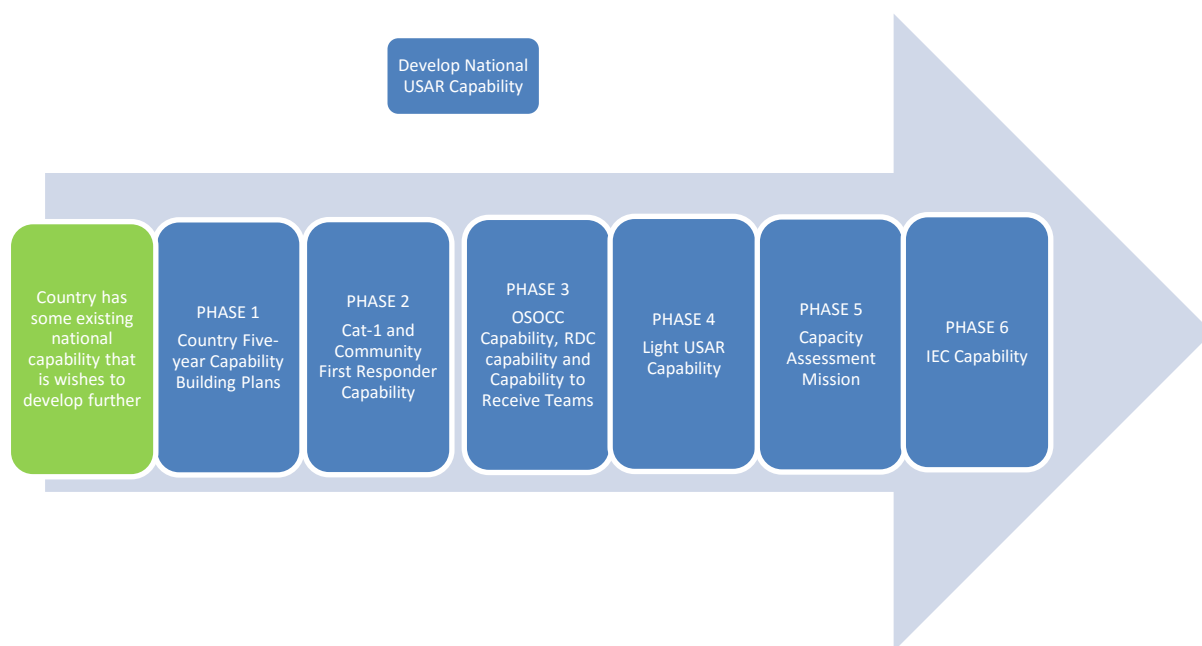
Develop National USAR Capability

Country has some existing national capability that is wishes to develop further

PHASE 1
Country Five-year Capability Building Plans

PHASE 2
Cat-1 and Community First Responder Capability

PHASE 3
OSOCC Capability, RDC capability and Capability to Receive Teams

PHASE 4
Light USAR Capability

PHASE 5
Capacity Assessment Mission

PHASE 6
IEC Capability